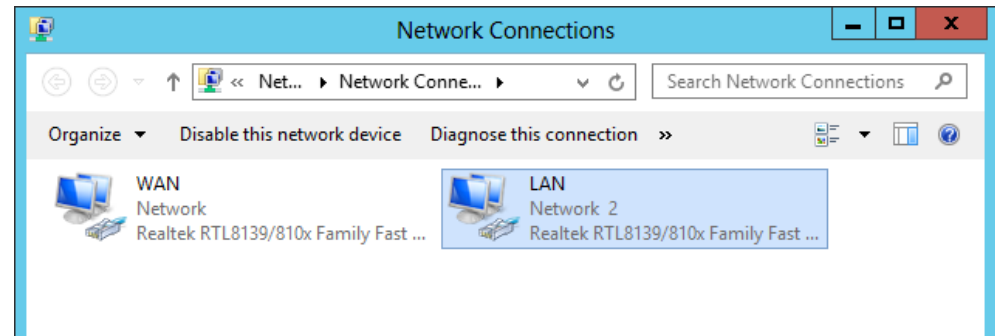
Network Connections

« Net... ▸ Network Conne... ▸

Search Network Connections

Organize ▾ Disable this network device Diagnose this connection »

WAN
Network
Realtek RTL8139/810x Family Fast ...

LAN
Network 2
Realtek RTL8139/810x Family Fast ...